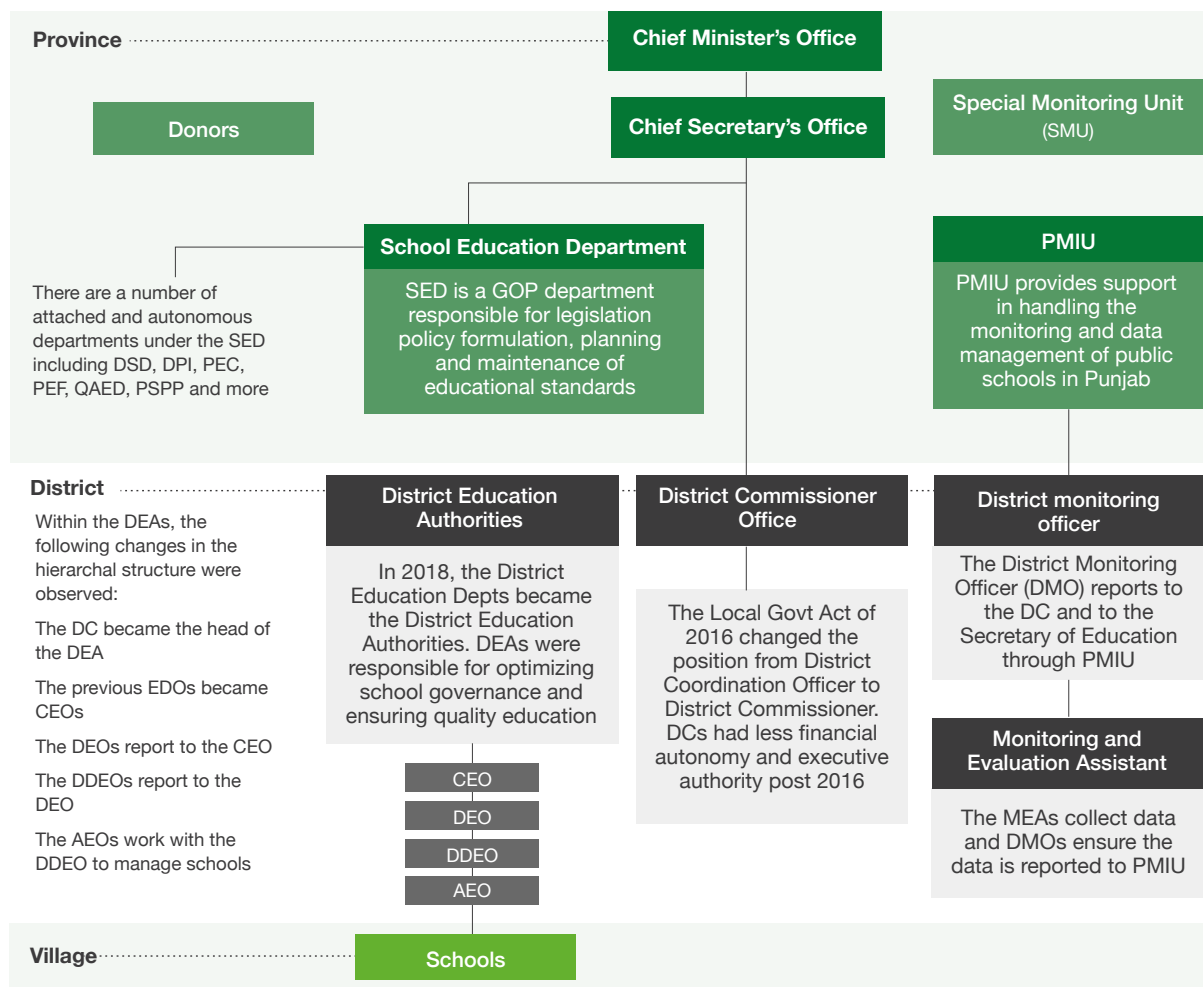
Province

Chief Minister's Office

Donors

Chief Secretary's Office

Special Monitoring Unit (SMU)

School Education Department

SED is a GOP department responsible for legislation policy formulation, planning and maintenance of educational standards

There are a number of attached and autonomous departments under the SED including DSD, DPI, PEC, PEF, QAED, PSPP and more

PMIU

PMIU provides support in handling the monitoring and data management of public schools in Punjab

District

Within the DEAs, the following changes in the hierarchal structure were observed:

The DC became the head of the DEA

The previous EDOs became CEOs

The DEOs report to the CEO

The DDEOs report to the DEO

The AEOs work with the DDEO to manage schools

District Education Authorities

In 2018, the District Education Depts became the District Education Authorities. DEAs were responsible for optimizing school governance and ensuring quality education

CEO

DEO

DDEO

AEO

District Commissioner Office

The Local Govt Act of 2016 changed the position from District Coordination Officer to District Commissioner. DCs had less financial autonomy and executive authority post 2016

District monitoring officer

The District Monitoring Officer (DMO) reports to the DC and to the Secretary of Education through PMIU

Monitoring and Evaluation Assistant

The MEAs collect data and DMOs ensure the data is reported to PMIU

Village

Schools